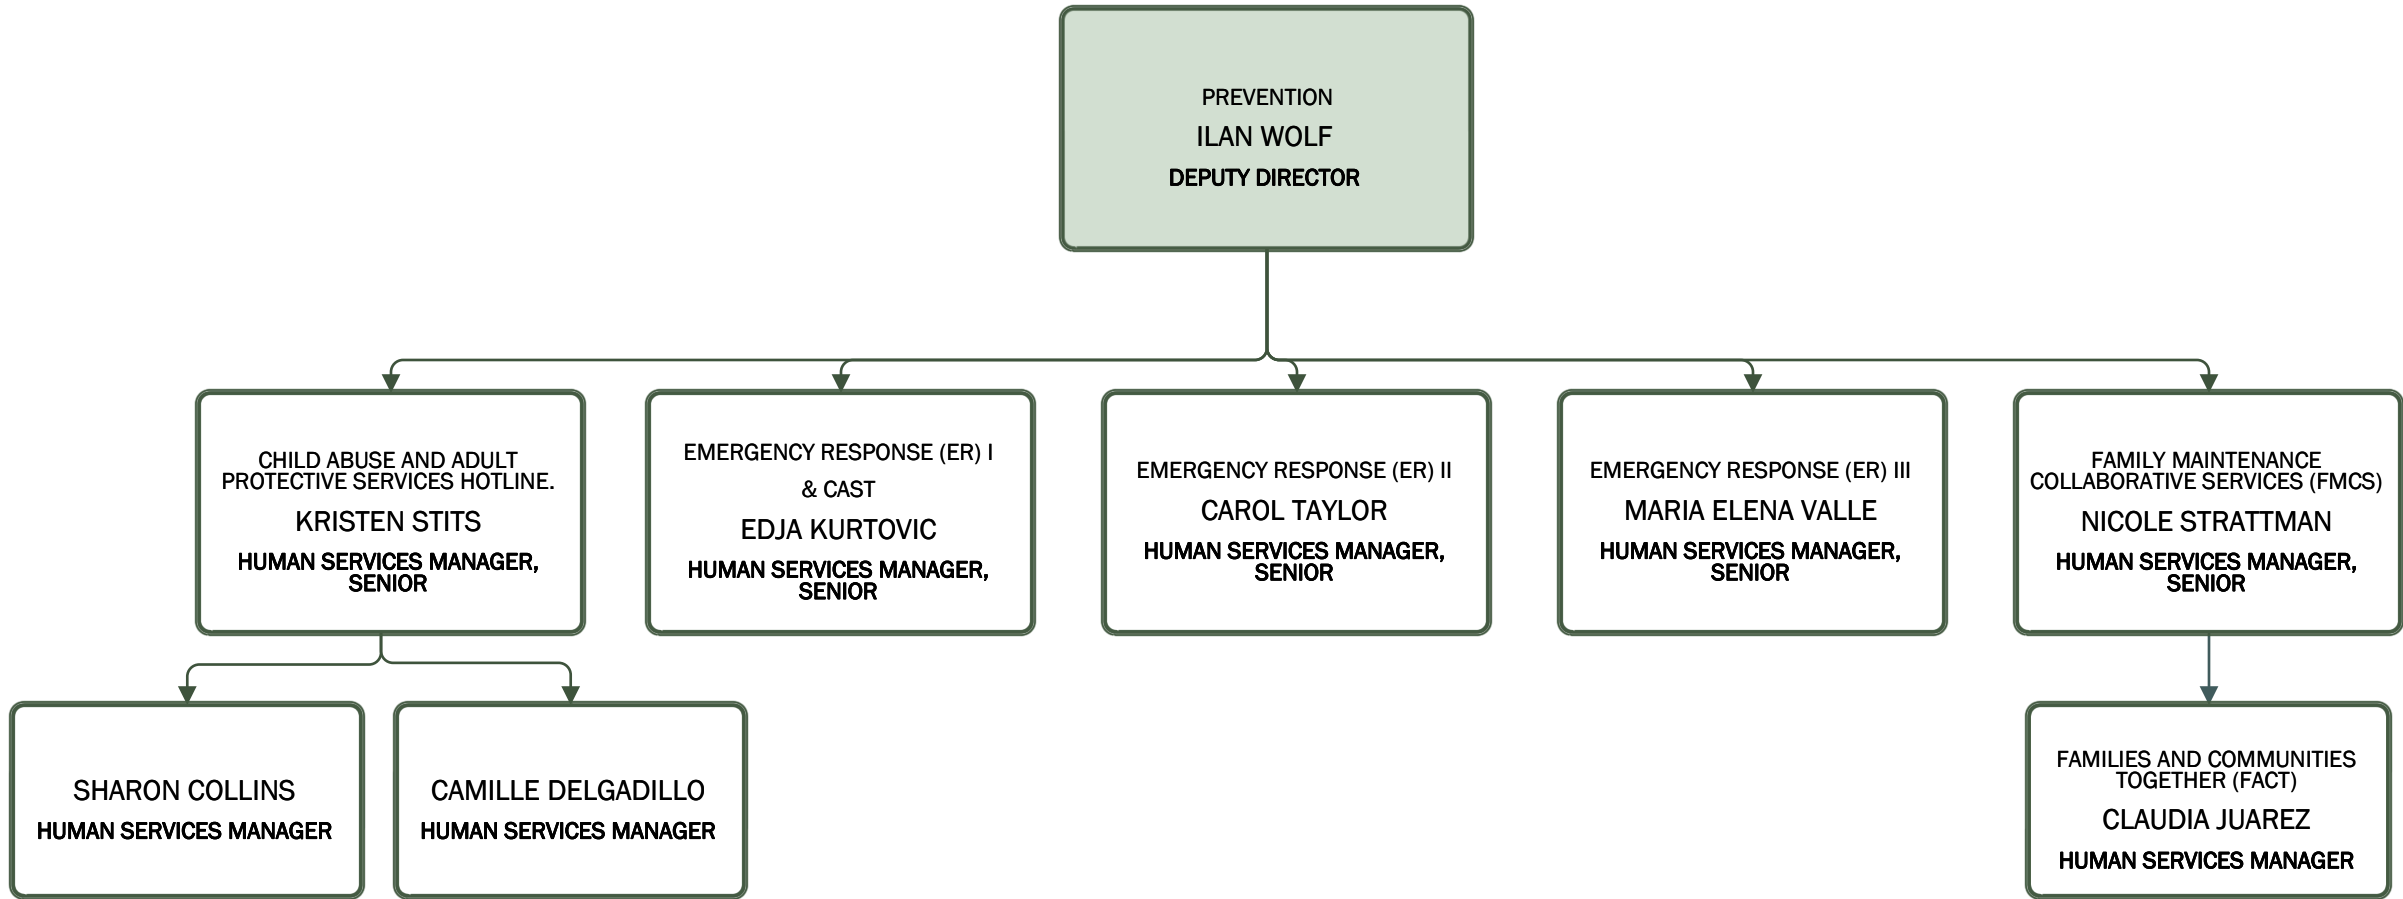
PREVENTION
ILAN WOLF
DEPUTY DIRECTOR

CHILD ABUSE AND ADULT PROTECTIVE SERVICES HOTLINE.
KRISTEN STITS
HUMAN SERVICES MANAGER, SENIOR

EMERGENCY RESPONSE (ER) I & CAST
EDJA KURTOVIC
HUMAN SERVICES MANAGER, SENIOR

EMERGENCY RESPONSE (ER) II
CAROL TAYLOR
HUMAN SERVICES MANAGER, SENIOR

EMERGENCY RESPONSE (ER) III
MARIA ELENA VALLE
HUMAN SERVICES MANAGER, SENIOR

FAMILY MAINTENANCE COLLABORATIVE SERVICES (FMCS)
NICOLE STRATTMAN
HUMAN SERVICES MANAGER, SENIOR

SHARON COLLINS
HUMAN SERVICES MANAGER

CAMILLE DELGADILLO
HUMAN SERVICES MANAGER

FAMILIES AND COMMUNITIES TOGETHER (FACT)
CLAUDIA JUAREZ
HUMAN SERVICES MANAGER